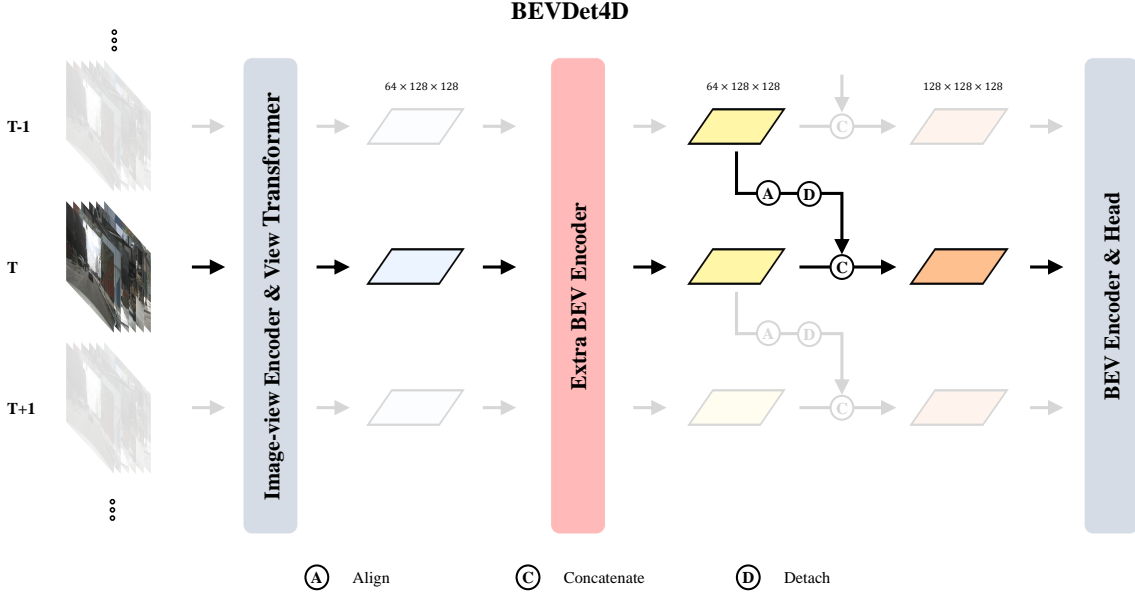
BEVDet4D

T-1

T

T+1

Image-view Encoder & View Transformer

$64 \times 128 \times 128$

Extra BEV Encoder

$64 \times 128 \times 128$

C

A D

C

A D

C

$128 \times 128 \times 128$

BEV Encoder & Head

A Align

C Concatenate

D Detach